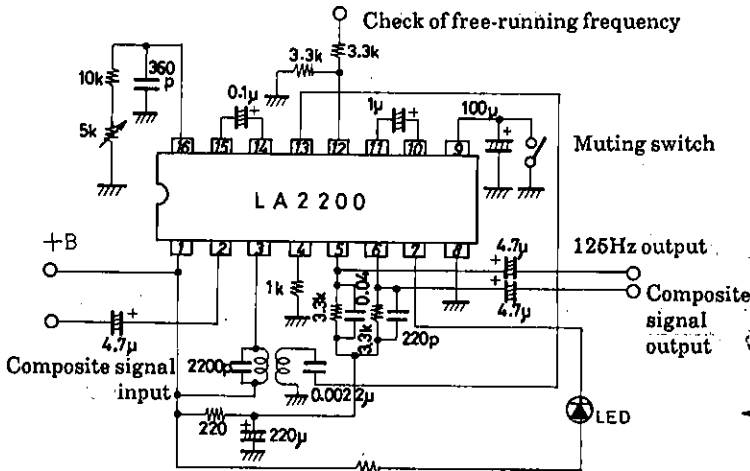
Check of free-running frequency

3.3k
3.3k
10k
360 p
5k
0.1μ
1μ
100μ
Muting switch
16 15 14 13 12 11 10 9
LA2200
1 2 3 4 5 6 7 8
+B
4.7μ
125Hz output
1k
3.3k
0.04
3.3k
220p
4.7μ
Composite signal output
4.7μ
Composite signal input
2200p
0.002
2μ
LED
220
220μ